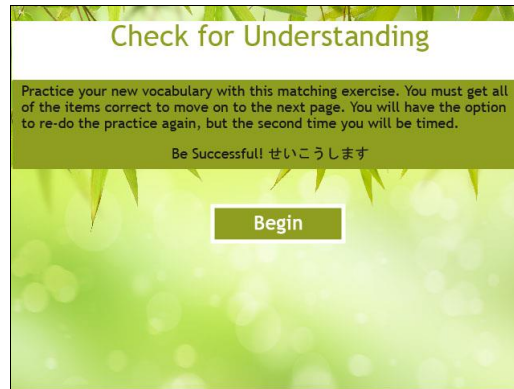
Check for Understanding

Practice your new vocabulary with this matching exercise. You must get all of the items correct to move on to the next page. You will have the option to re-do the practice again, but the second time you will be timed.

Be Successful! せいこうします

Begin